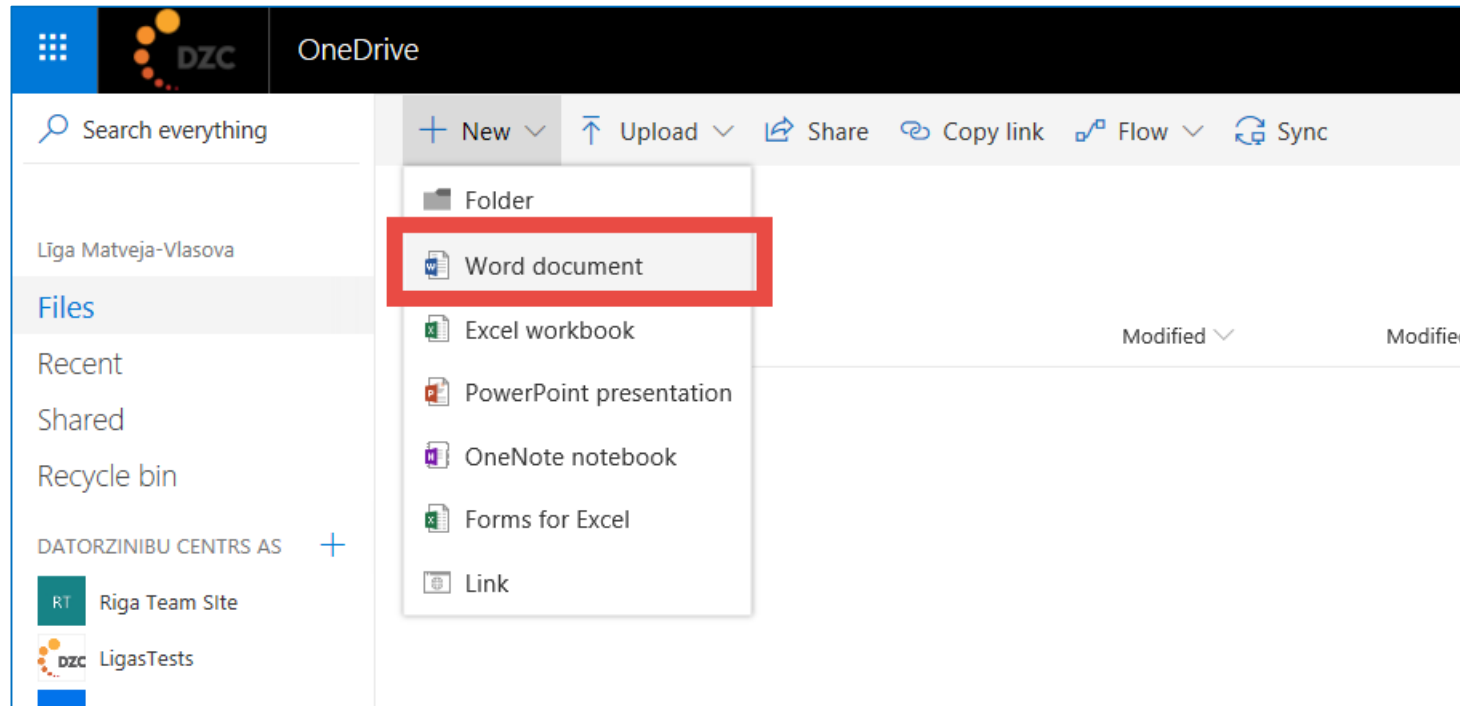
DZC OneDrive

Search everything

+ New Upload Share Copy link Flow Sync

Folder

Word document

Excel workbook

PowerPoint presentation

OneNote notebook

Forms for Excel

Link

Līga Matveja-Vlasova

Files

Recent

Shared

Recycle bin

DATORZINIBU CENTRS AS +

RT Riga Team SIte

DZC LigasTests

Modified

Modifie